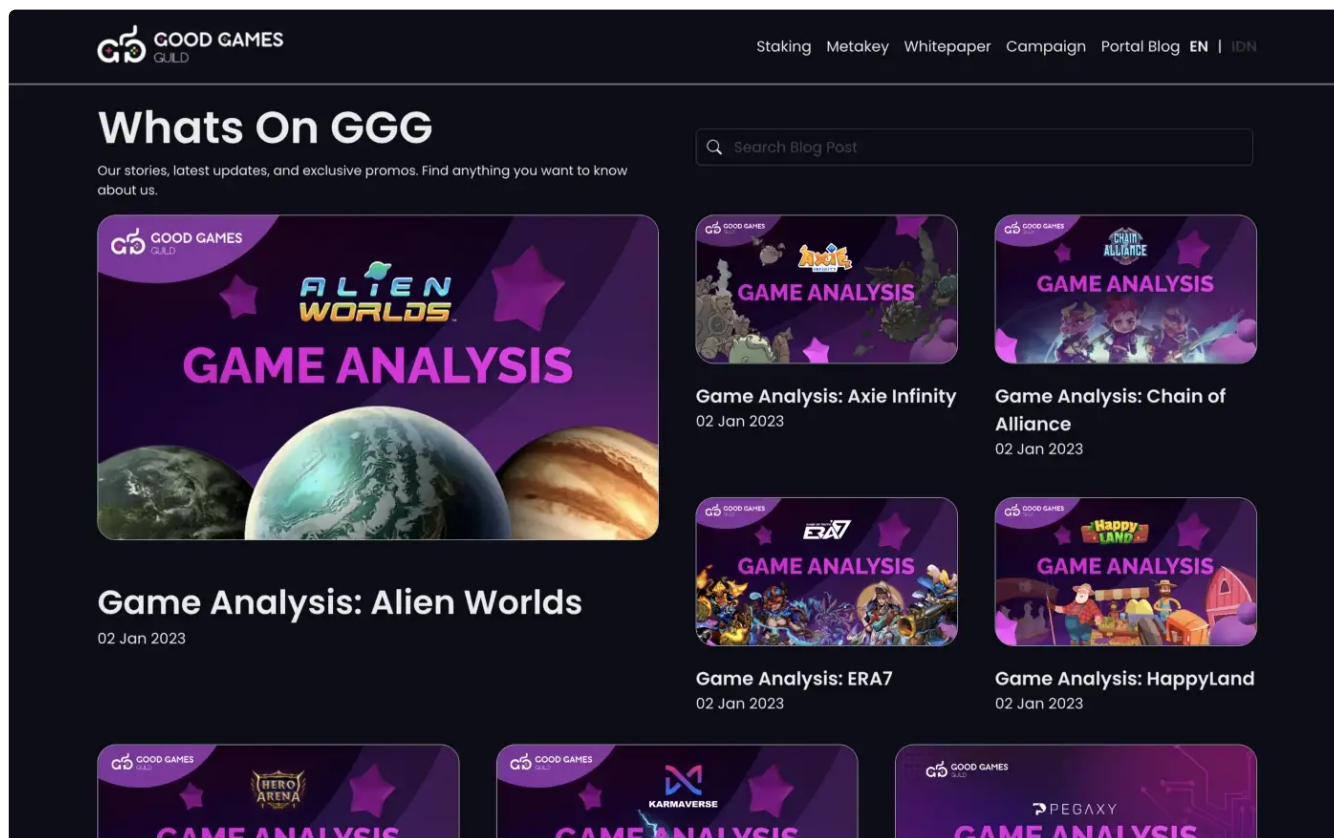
GOOD GAMES GUILD

Staking Metakey Whitepaper Campaign Portal Blog EN | IDN

Whats On GGG

Our stories, latest updates, and exclusive promos. Find anything you want to know about us.

Search Blog Post

GOOD GAMES GUILD
ALIEN WORLDS
GAME ANALYSIS

Game Analysis: Alien Worlds
02 Jan 2023

GOOD GAMES GUILD
AXIE INFINITY
GAME ANALYSIS

Game Analysis: Axie Infinity
02 Jan 2023

GOOD GAMES GUILD
CHAIN OF ALLIANCE
GAME ANALYSIS

Game Analysis: Chain of Alliance
02 Jan 2023

GOOD GAMES GUILD
ERA7
GAME ANALYSIS

Game Analysis: ERA7
02 Jan 2023

GOOD GAMES GUILD
Happy LAND
GAME ANALYSIS

Game Analysis: HappyLand
02 Jan 2023

GOOD GAMES GUILD
HERO ARENA
GAME ANALYSIS

GOOD GAMES GUILD
KARMAVERSE
GAME ANALYSIS

GOOD GAMES GUILD
PEGAXY
GAME ANALYSIS